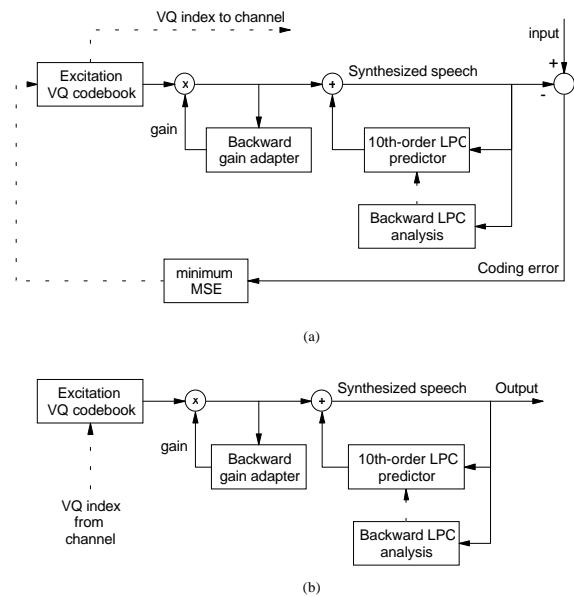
VQ index to channel

input

+

Excitation VQ codebook

x

+

Synthesized speech

-

gain

Backward gain adapter

10th-order LPC predictor

Backward LPC analysis

Coding error

minimum MSE

(a)

Excitation VQ codebook

x

+

Synthesized speech

Output

gain

Backward gain adapter

10th-order LPC predictor

VQ index from channel

Backward LPC analysis

(b)